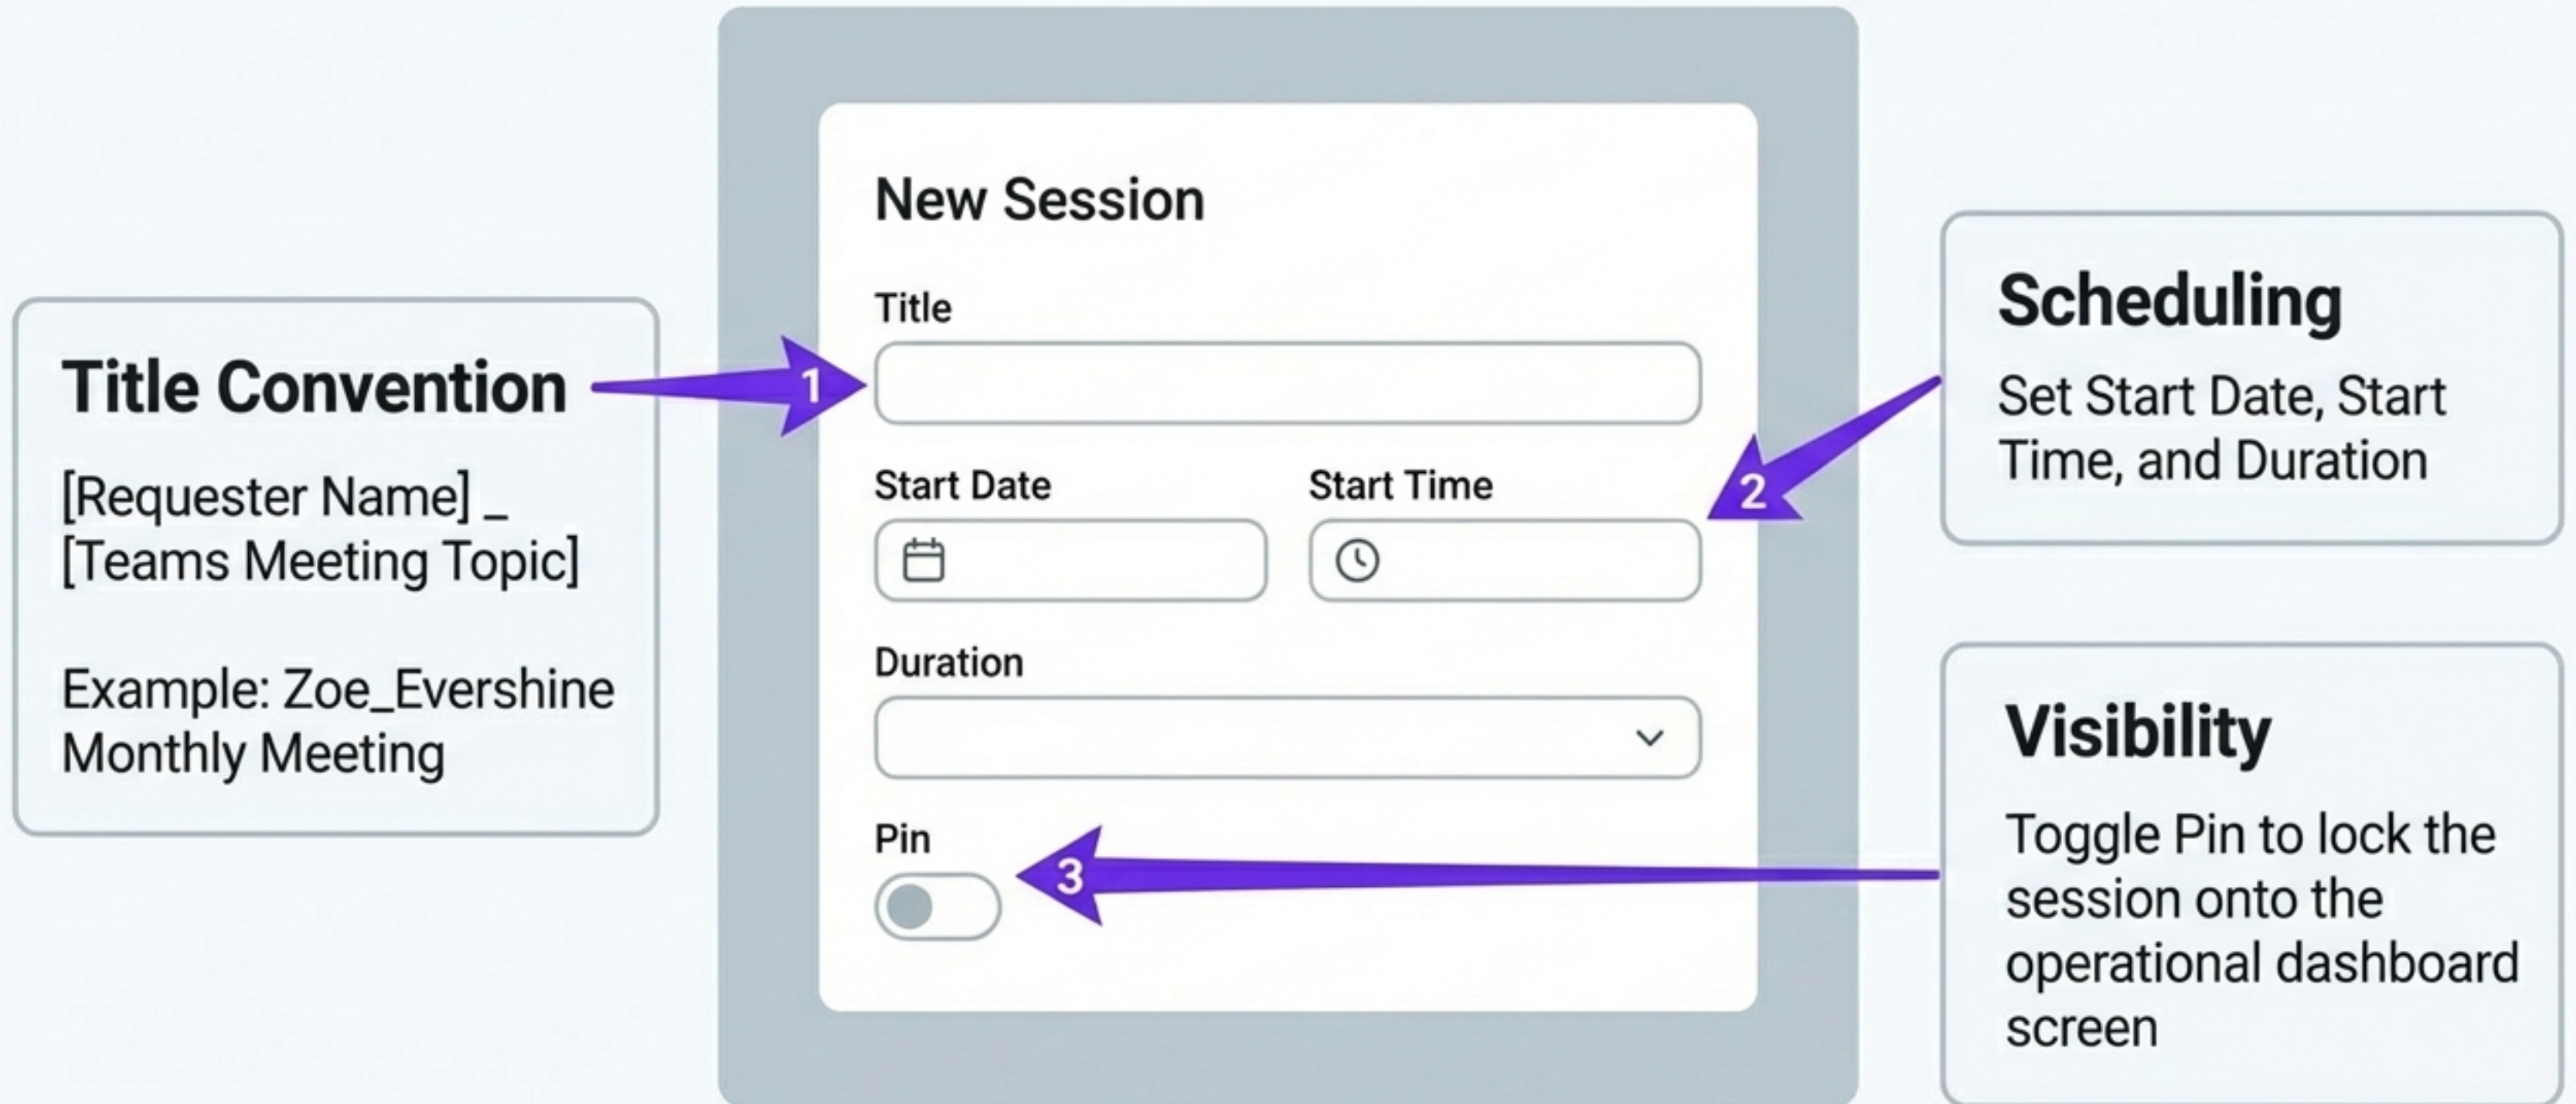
Title Convention

[Requester Name] _ [Teams Meeting Topic]

Example: Zoe_Evershine Monthly Meeting

1

New Session

Title

Start Date

Start Time

Duration

Pin

2

3

Scheduling

Set Start Date, Start Time, and Duration

Visibility

Toggle Pin to lock the session onto the operational dashboard screen